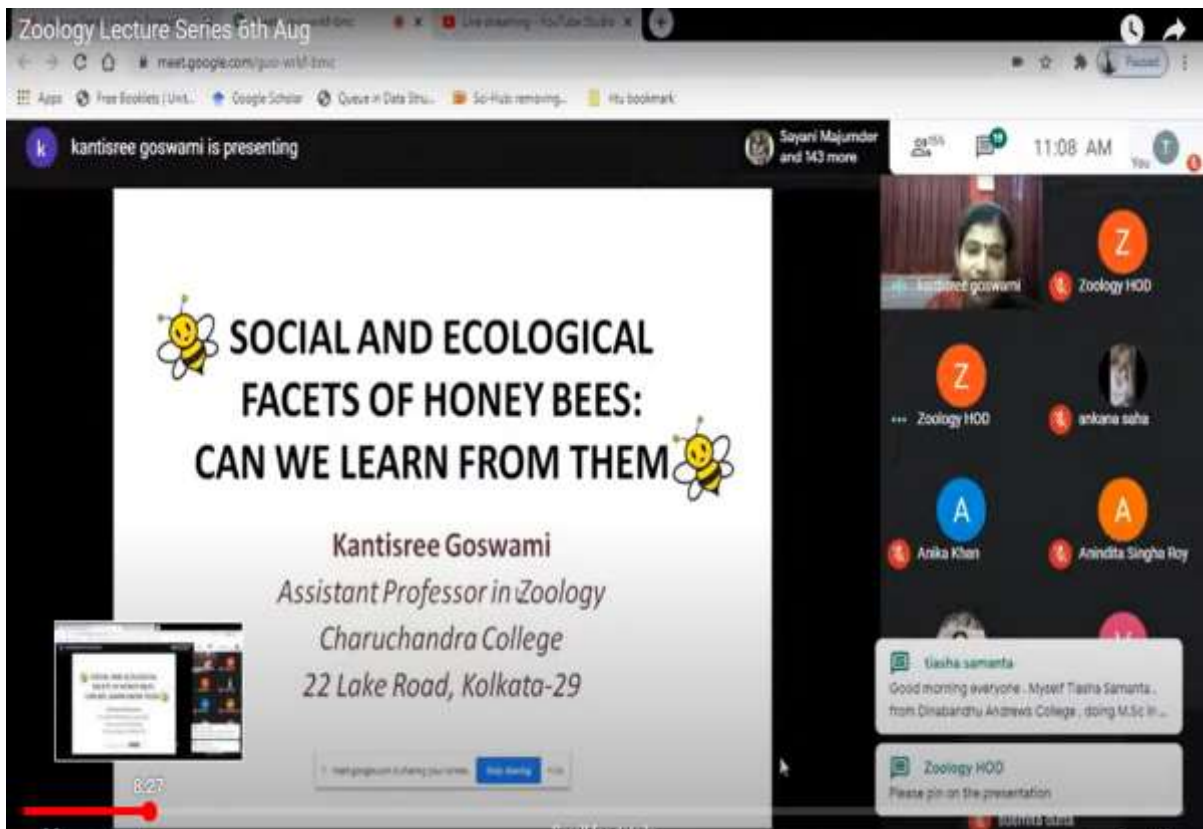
Zoology Lecture Series 6th Aug

meet.google.com/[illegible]

Apps  Free Booklets | Unit...  Google Scholar  Queue in Data Stru...  Sci-Hub: removing...  Htu bookmark

kantisree goswami is presenting

Sayani Majumder and 143 more

155

10

11:08 AM

You

SOCIAL AND ECOLOGICAL FACETS OF HONEY BEES: CAN WE LEARN FROM THEM

Kantisree Goswami
Assistant Professor in Zoology
Charuchandra College
22 Lake Road, Kolkata-29

meet.google.com is sharing your screen. Stop sharing Hide

kantisree goswami

Zoology HOD

Zoology HOD

ankana saha

Anika Khan

Anindita Singha Roy

tiasha samanta
Good morning everyone . Myself Tiasha Samanta . from Dinabandhu Andrews College , doing M.Sc in...

Zoology HOD
Please pin on the presentation

8:27